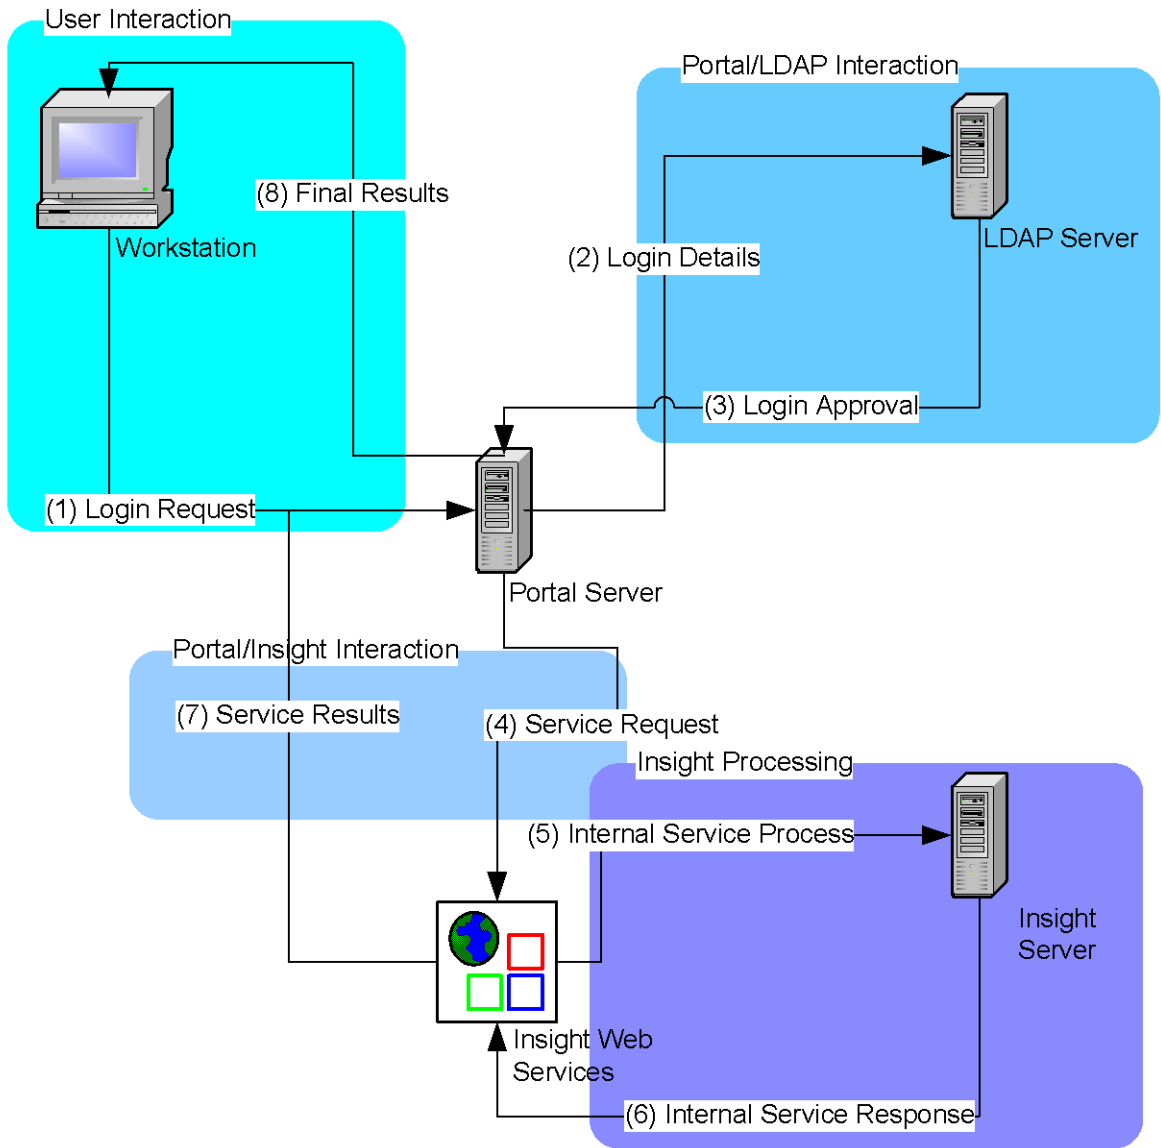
User Interaction

Portal/LDAP Interaction

(8) Final Results

Workstation

(2) Login Details

LDAP Server

(3) Login Approval

(1) Login Request

Portal Server

Portal/Insight Interaction

(7) Service Results

(4) Service Request

Insight Processing

(5) Internal Service Process

Insight Server

Insight Web Services

(6) Internal Service Response